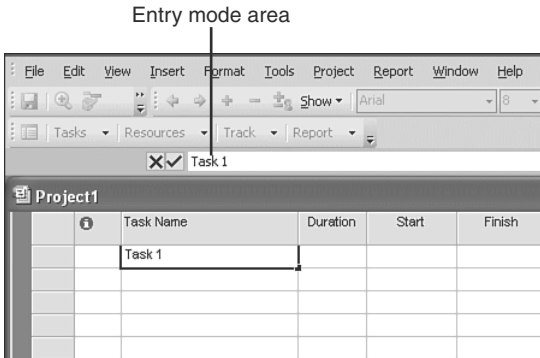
Entry mode area

File Edit View Insert Format Tools Project Report Window Help

Show ▾ Arial ▾ 8 ▾

Tasks ▾ Resources ▾ Track ▾ Report ▾

✕✓ Task 1

Project1

| | | Task Name | Duration | Start | Finish |
|---|---|---|---|---|---|
| | | Task 1 | | | |
| | | | | | |
| | | | | | |
| | | | | | |
| | | | | | |